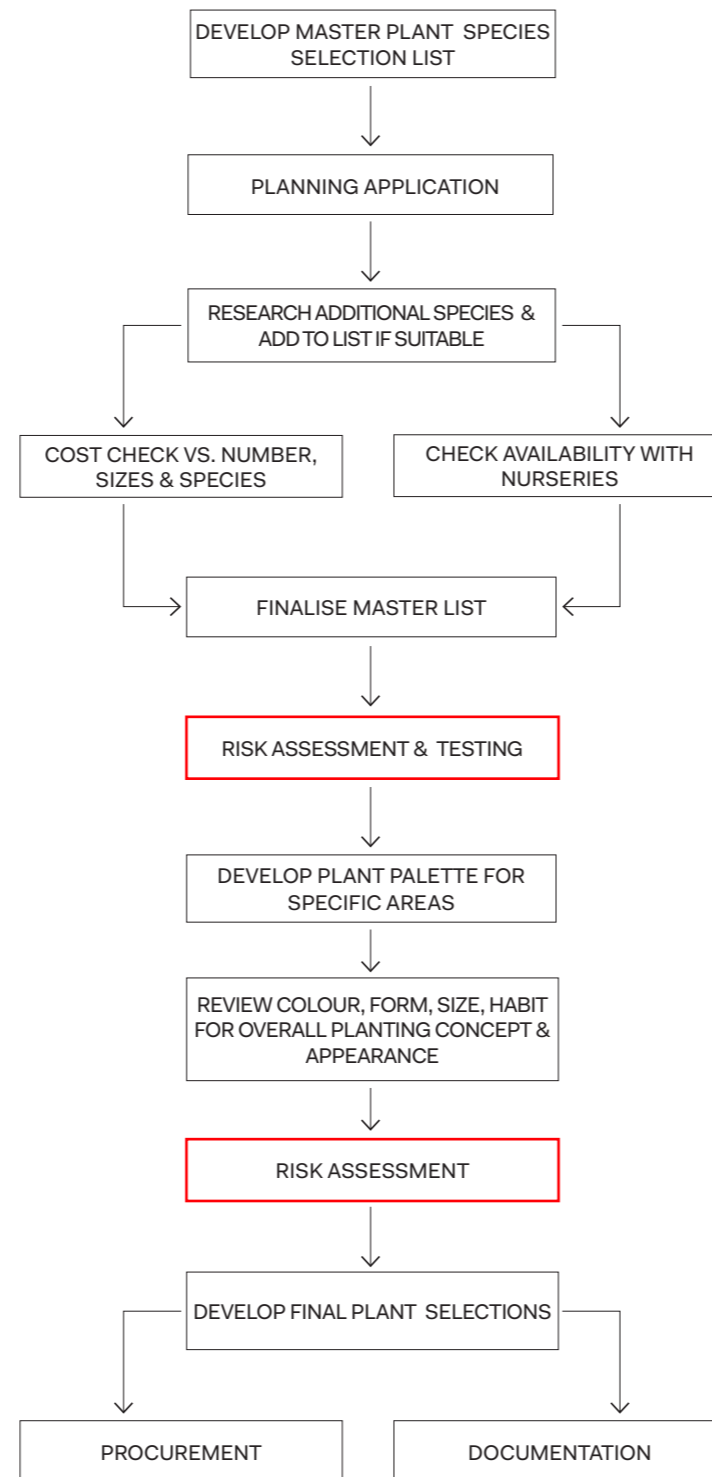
DEVELOP MASTER PLANT SPECIES SELECTION LIST

PLANNING APPLICATION

RESEARCH ADDITIONAL SPECIES & ADD TO LIST IF SUITABLE

COST CHECK VS. NUMBER, SIZES & SPECIES

CHECK AVAILABILITY WITH NURSERIES

FINALISE MASTER LIST

RISK ASSESSMENT & TESTING

DEVELOP PLANT PALETTE FOR SPECIFIC AREAS

REVIEW COLOUR, FORM, SIZE, HABIT FOR OVERALL PLANTING CONCEPT & APPEARANCE

RISK ASSESSMENT

DEVELOP FINAL PLANT SELECTIONS

PROCUREMENT

DOCUMENTATION